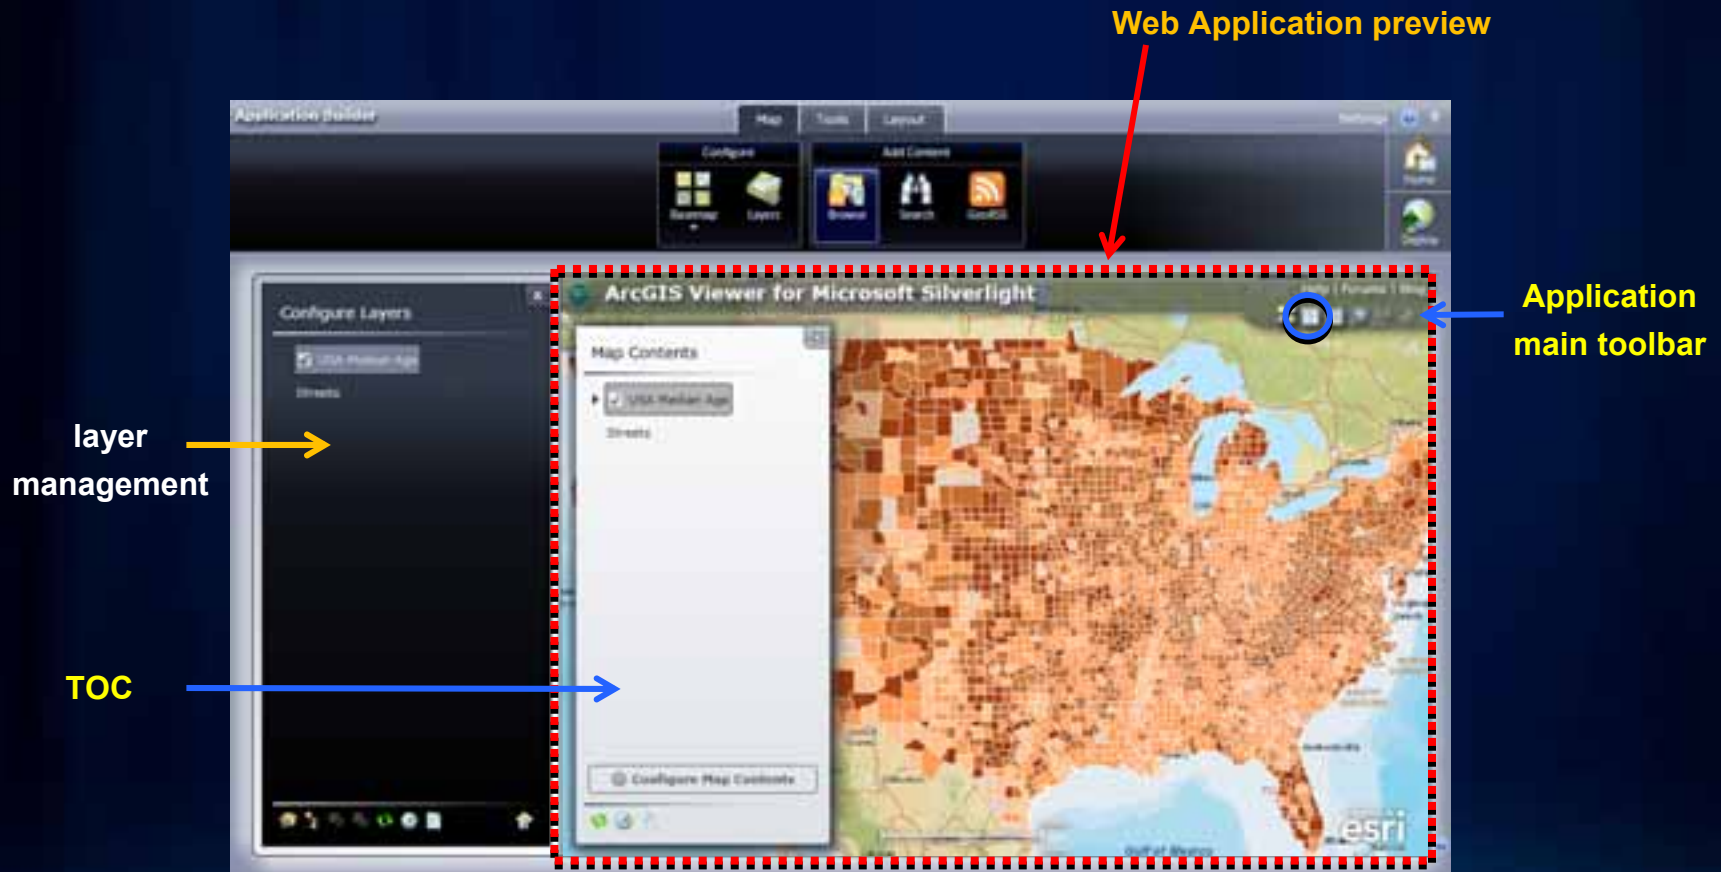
Web Application preview

Application Builder

Map Tools Layout

Configure Add Content

Basemap Layers Browse Search GeoRSS

Home

Deploy

Configure Layers

USA Median Age

Streets

ArcGIS Viewer for Microsoft Silverlight

Map Contents

USA Median Age

Streets

Configure Map Contents

esri

Application main toolbar

layer management

TOC